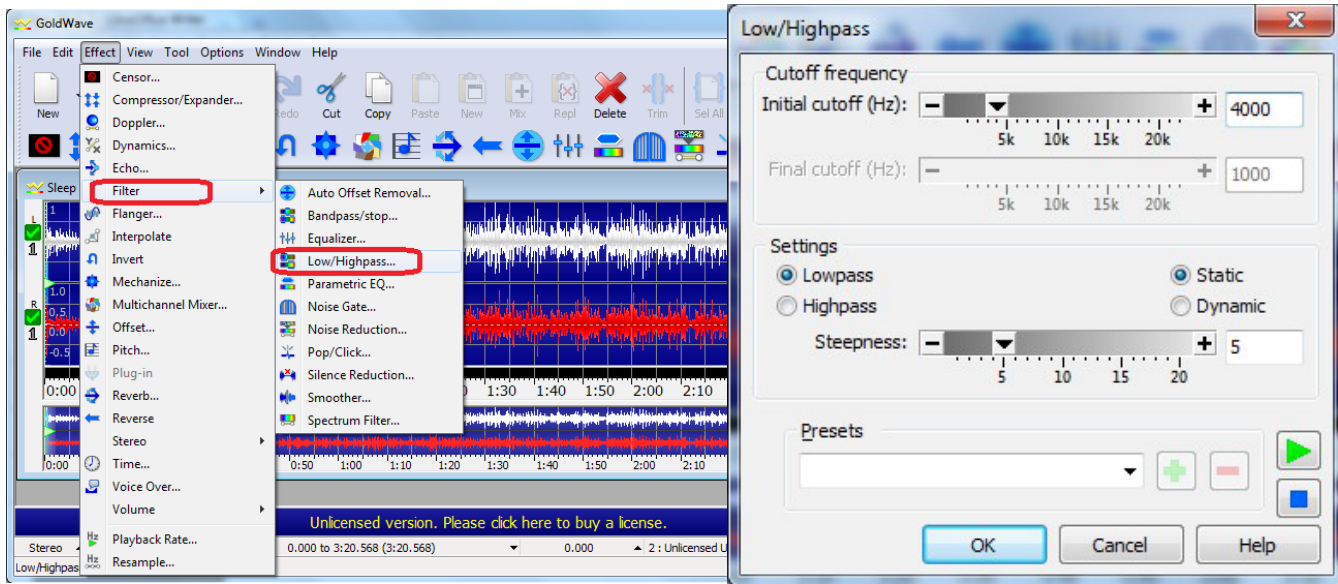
GoldWave

File Edit Effect View Tool Options Window Help

New

Redo Cut Copy Paste New Mix Repl Delete Trim Sel All

Sleep

Censor...
Compressor/Expander...
Doppler...
Dynamics...
Echo...
Filter
Flanger...
Interpolate
Invert
Mechanize...
Multichannel Mixer...
Offset...
Pitch...
Plug-in
Reverb...
Reverse
Stereo
Time...
Voice Over...
Volume
Playback Rate...
Resample...

Auto Offset Removal...
Bandpass/stop...
Equalizer...
Low/Highpass...
Parametric EQ...
Noise Gate...
Noise Reduction...
Pop/Click...
Silence Reduction...
Smoother...
Spectrum Filter...

1.0
0.5
0.0
-0.5

0:00 1:30 1:40 1:50 2:00 2:10

0:00 0:50 1:00 1:10 1:20 1:30 1:40 1:50 2:00 2:10

Unlicensed version. Please click here to buy a license.

Stereo 0.000 to 3:20.568 (3:20.568) 0.000 2 : Unlicensed U

Low/Highpass

Low/Highpass

Cutoff frequency

Initial cutoff (Hz): 4000

5k 10k 15k 20k

Final cutoff (Hz): 1000

5k 10k 15k 20k

Settings

Lowpass
Highpass

Static
Dynamic

Steepness: 5

5 10 15 20

Presets

OK Cancel Help